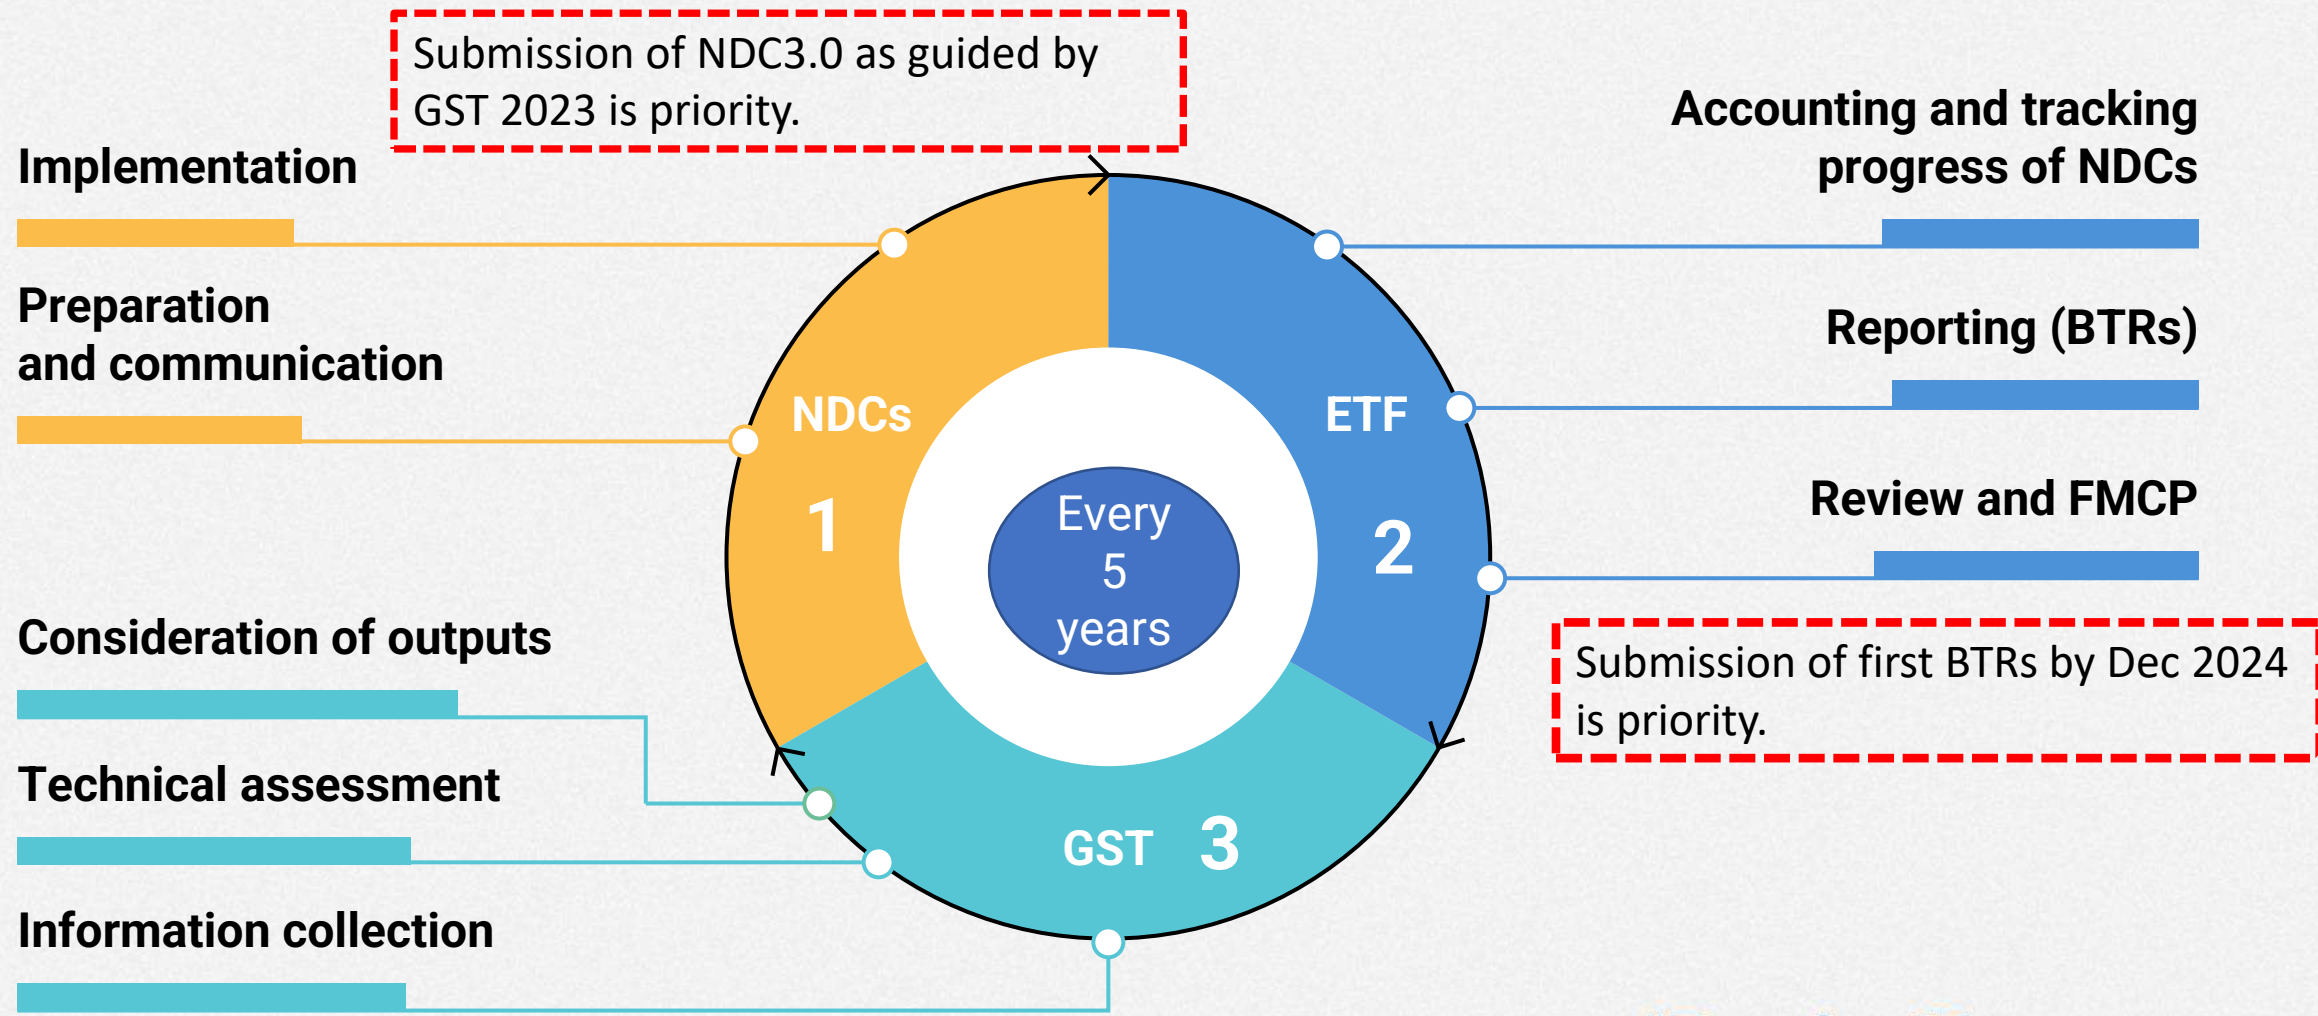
Submission of NDC3.0 as guided by GST 2023 is priority.

Implementation

Preparation and communication

Consideration of outputs

Technical assessment

Information collection

Accounting and tracking progress of NDCs

Reporting (BTRs)

Review and FMCP

Submission of first BTRs by Dec 2024 is priority.

NDCs
1

ETF
2

GST 3

Every 5 years